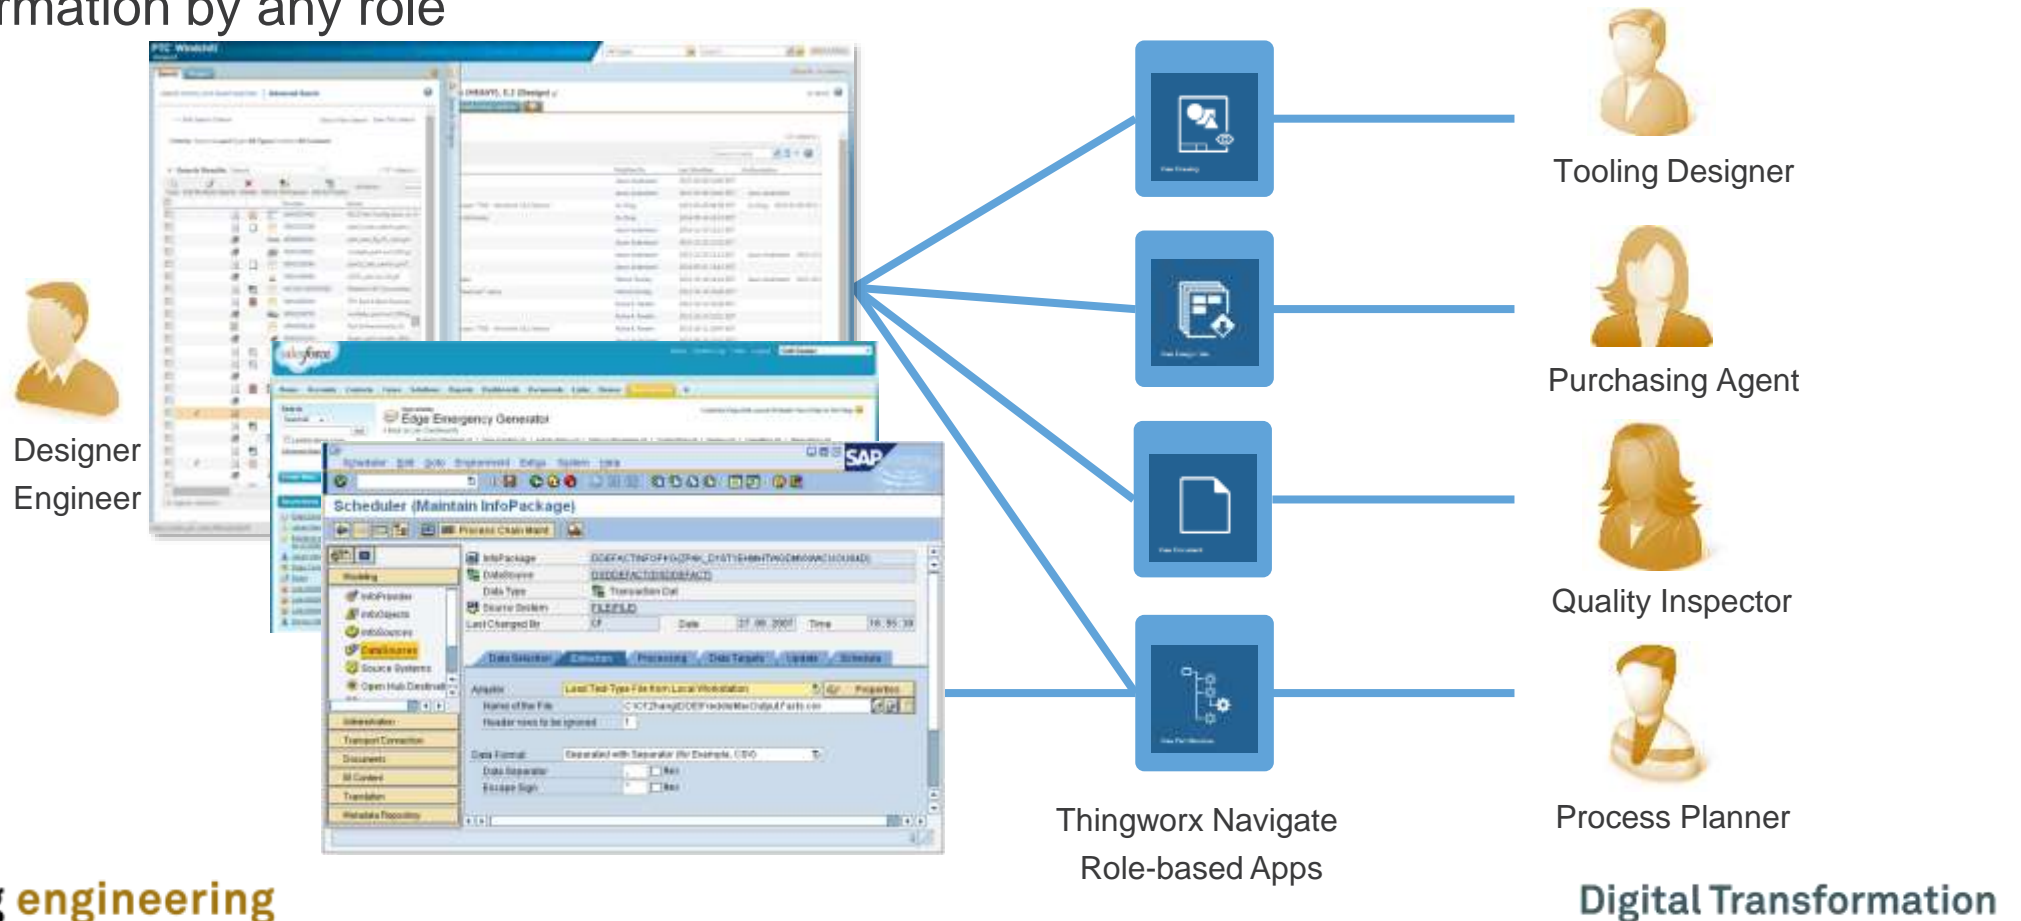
rmation by any role

PTC Windchill

salesforce

Edge Emergency Generator

SAP

Scheduler Edit Goto Environment Extras System Help

Scheduler (Maintain InfoPackage)

Designer Engineer

Tooling Designer

Purchasing Agent

Quality Inspector

Process Planner

Thingworx Navigate Role-based Apps

engineering

Digital Transformation